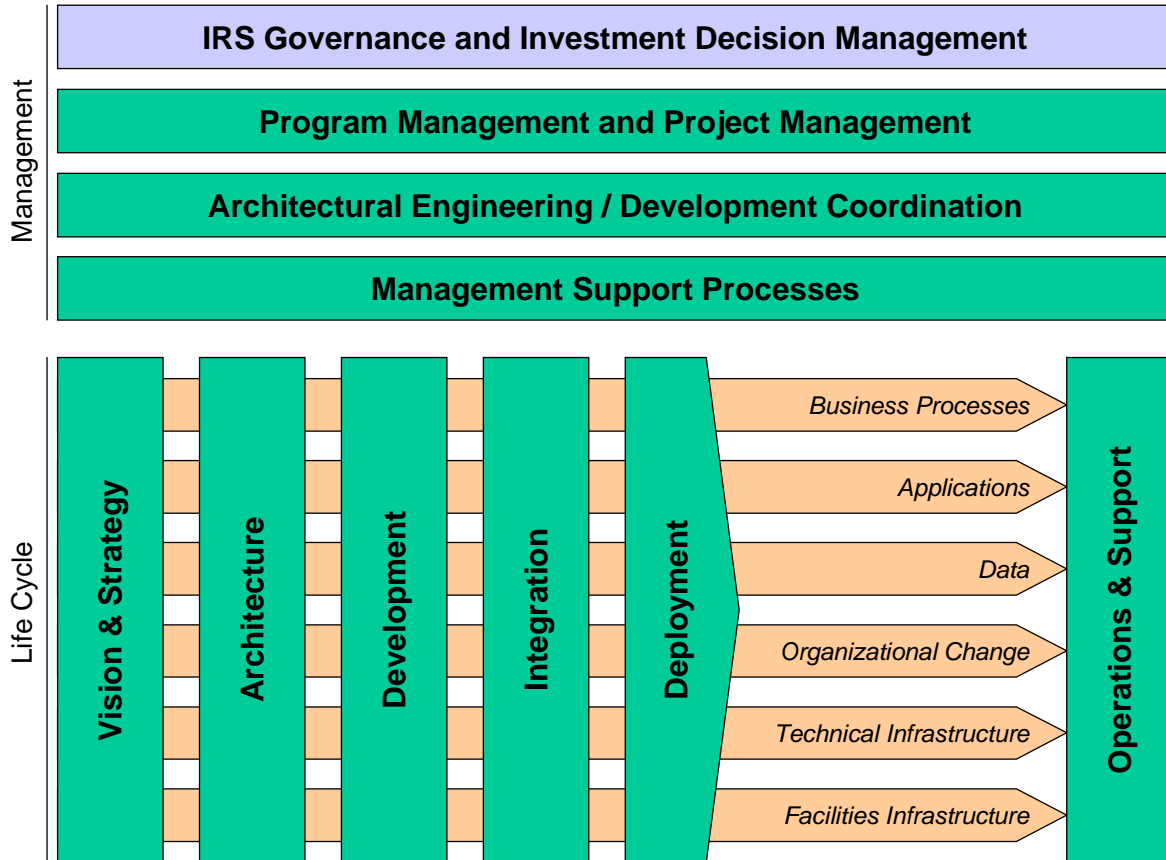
Management

IRS Governance and Investment Decision Management

Program Management and Project Management

Architectural Engineering / Development Coordination

Management Support Processes

Life Cycle

Vision & Strategy

Architecture

Development

Integration

Deployment

Business Processes

Applications

Data

Organizational Change

Technical Infrastructure

Facilities Infrastructure

Operations & Support